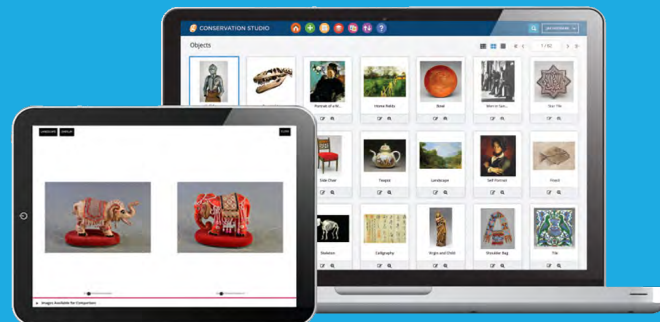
CONSERVATION STUDIO

Objects

1 / 92

Portrait of a M...

Horse Riding

Bowl

Warrior Sui...

Star Tile

Side Chair

Teapot

Landscape

Self Portrait

Fossil

Skeleton

Calligraphy

Virgin and Child

Shoulder Bag

Tile

Images Available for Comparison